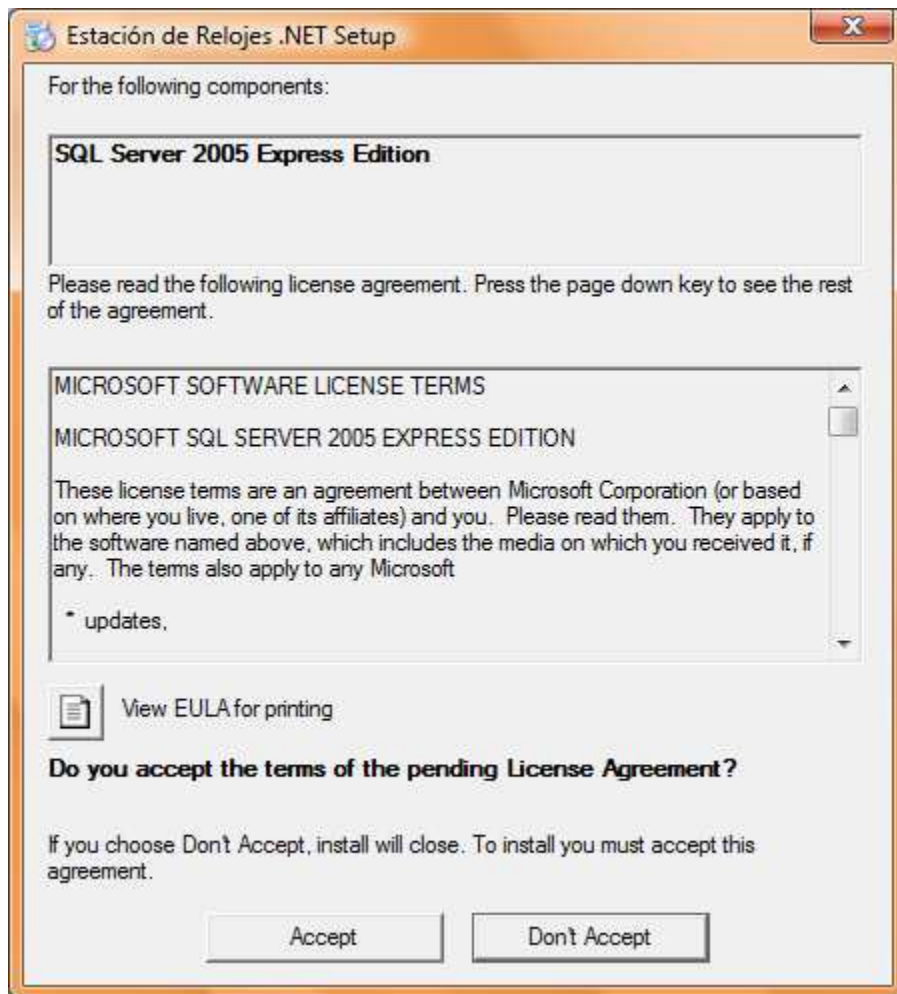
Estación de Relojes .NET Setup

For the following components:

SQL Server 2005 Express Edition

Please read the following license agreement. Press the page down key to see the rest of the agreement.

MICROSOFT SOFTWARE LICENSE TERMS

MICROSOFT SQL SERVER 2005 EXPRESS EDITION

These license terms are an agreement between Microsoft Corporation (or based on where you live, one of its affiliates) and you. Please read them. They apply to the software named above, which includes the media on which you received it, if any. The terms also apply to any Microsoft

* updates,

View EULA for printing

Do you accept the terms of the pending License Agreement?

If you choose Don't Accept, install will close. To install you must accept this agreement.

Accept

Don't Accept